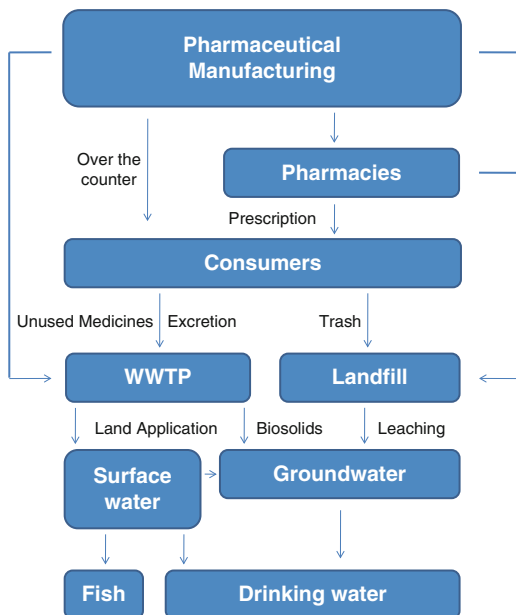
Pharmaceutical Manufacturing

Over the counter

Pharmacies

Prescription

Consumers

Unused Medicines

Excretion

Trash

WWTP

Landfill

Land Application

Biosolids

Leaching

Surface water

Groundwater

Fish

Drinking water